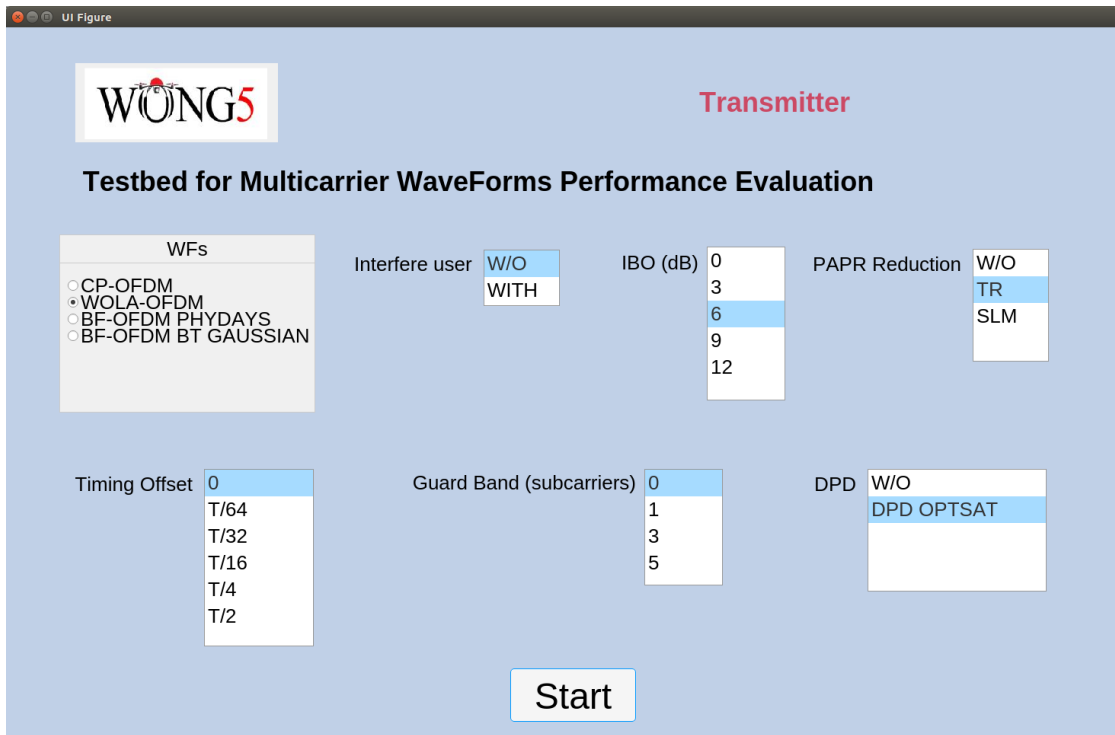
UI Figure

WONG5

Transmitter

Testbed for Multicarrier WaveForms Performance Evaluation

WFs
CP-OFDM
WOLA-OFDM
BF-OFDM PHYDAYS
BF-OFDM BT GAUSSIAN

Interfere user
W/O
WITH

IBO (dB)
0
3
6
9
12

PAPR Reduction
W/O
TR
SLM

Timing Offset
0
T/64
T/32
T/16
T/4
T/2

Guard Band (subcarriers)
0
1
3
5

DPD
W/O
DPD OPTSAT

Start